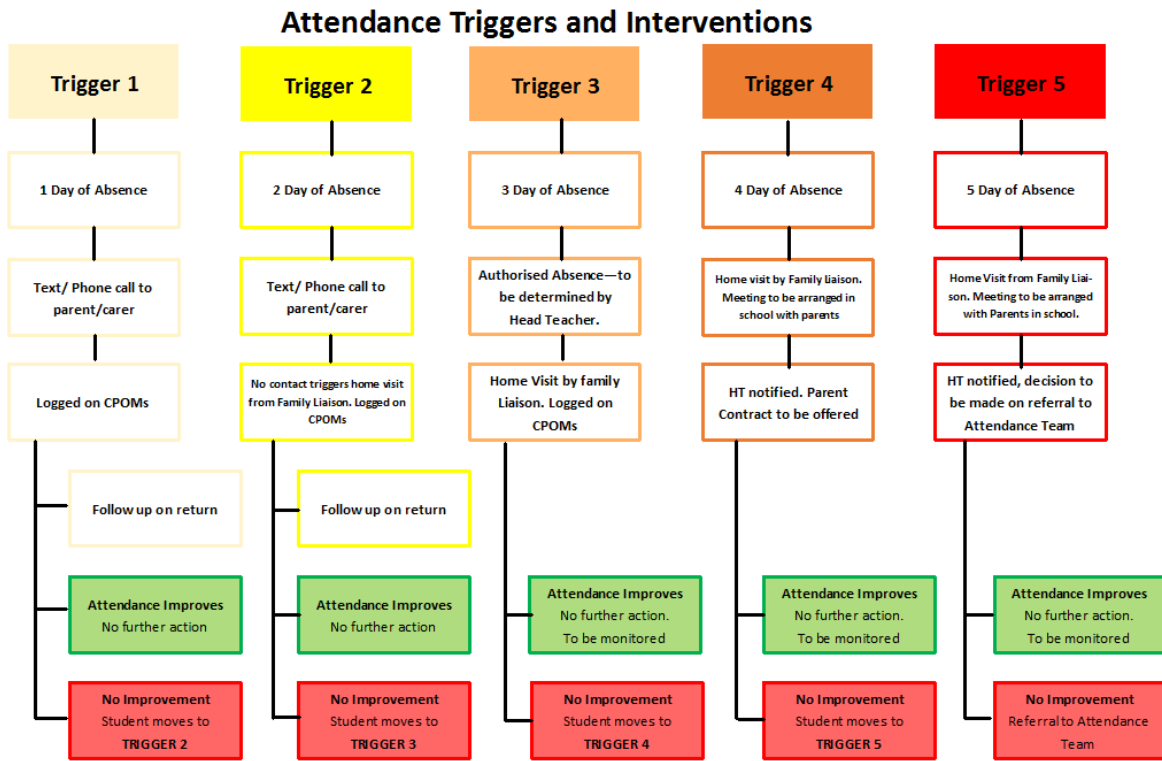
Attendance Triggers and Interventions

Trigger 1

1 Day of Absence

Text/ Phone call to parent/carer

Logged on CPOMs

Follow up on return

Attendance Improves
No further action

No Improvement
Student moves to
TRIGGER 2

Trigger 2

2 Day of Absence

Text/ Phone call to parent/carer

No contact triggers home visit from Family Liaison. Logged on CPOMs

Follow up on return

Attendance Improves
No further action

No Improvement
Student moves to
TRIGGER 3

Trigger 3

3 Day of Absence

Authorised Absence—to be determined by Head Teacher.

Home Visit by family Liaison. Logged on CPOMs

Attendance Improves
No further action.
To be monitored

No Improvement
Student moves to
TRIGGER 4

Trigger 4

4 Day of Absence

Home visit by Family liaison. Meeting to be arranged in school with parents

HT notified. Parent Contract to be offered

Attendance Improves
No further action.
To be monitored

No Improvement
Student moves to
TRIGGER 5

Trigger 5

5 Day of Absence

Home Visit from Family Liaison. Meeting to be arranged with Parents in school.

HT notified, decision to be made on referral to Attendance Team

Attendance Improves
No further action.
To be monitored

No Improvement
Referral to Attendance Team